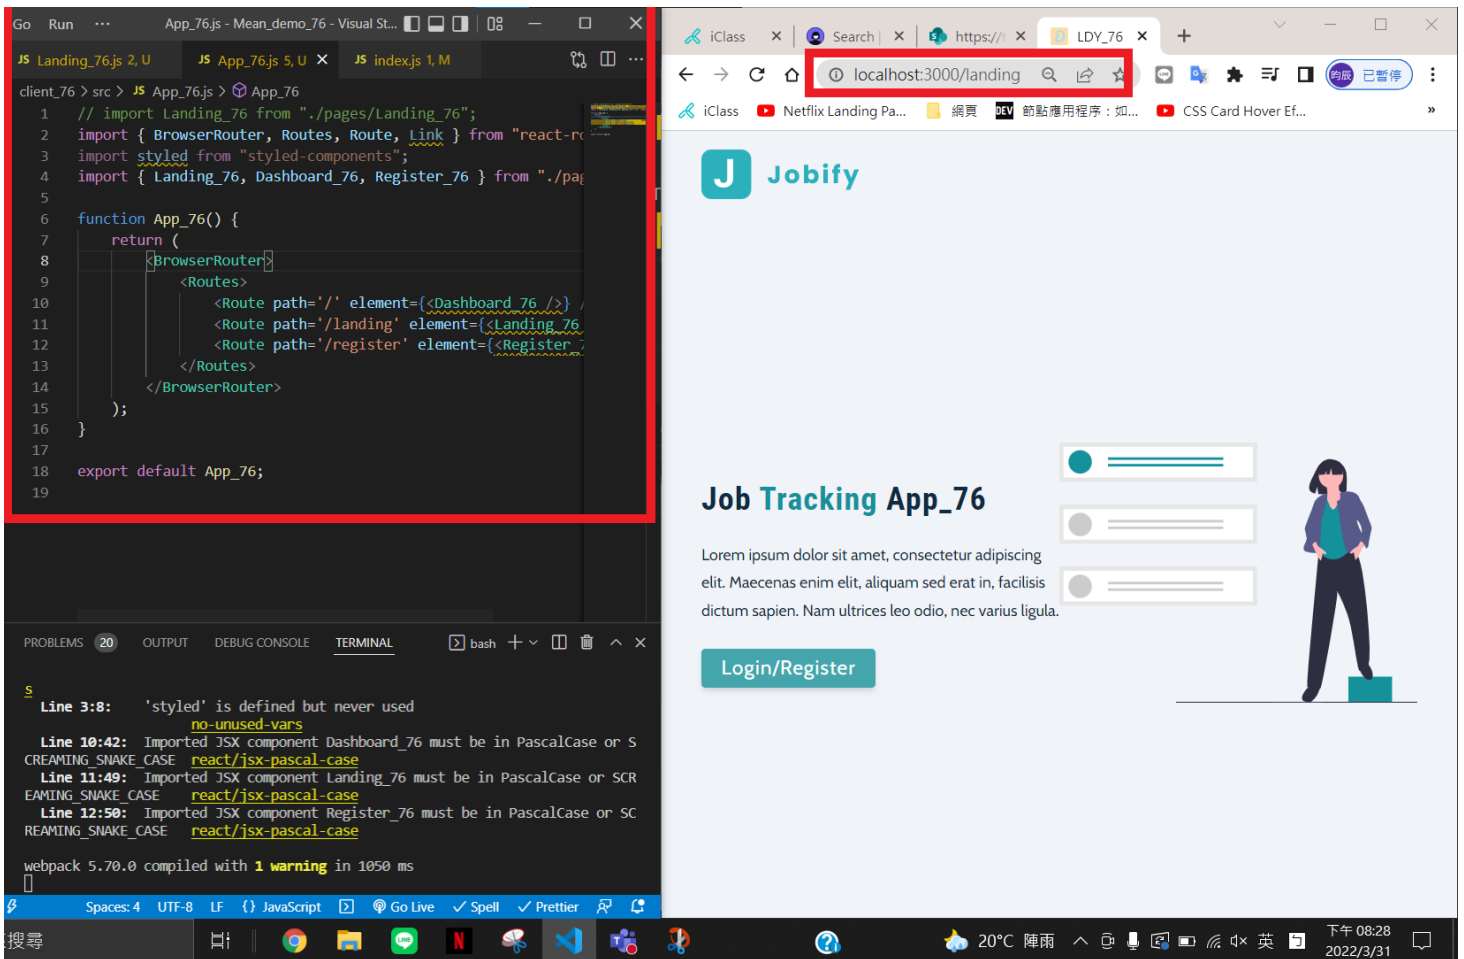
Go Run ··· App_76.js - Mean_demo_76 - Visual St...

JS Landing_76.js 2, U   JS App_76.js 5, U ×   JS index.js 1, M

client_76 > src > JS App_76.js > App_76

1 // import Landing_76 from "./pages/Landing_76";
2 import { BrowserRouter, Routes, Route, Link } from "react-r
3 import styled from "styled-components";
4 import { Landing_76, Dashboard_76, Register_76 } from "./pag
5
6 function App_76() {
7 return (
8 <BrowserRouter>
9 <Routes>
10 <Route path='/' element={<Dashboard_76 />} /
11 <Route path='/landing' element={<Landing_76
12 <Route path='/register' element={<Register_7
13 </Routes>
14 </BrowserRouter>
15 );
16 }
17
18 export default App_76;
19

PROBLEMS 20   OUTPUT   DEBUG CONSOLE   TERMINAL   bash

s
Line 3:8: 'styled' is defined but never used no-unused-vars
Line 10:42: Imported JSX component Dashboard_76 must be in PascalCase or SCREAMING_SNAKE_CASE react/jsx-pascal-case
Line 11:49: Imported JSX component Landing_76 must be in PascalCase or SCREAMING_SNAKE_CASE react/jsx-pascal-case
Line 12:50: Imported JSX component Register_76 must be in PascalCase or SCREAMING_SNAKE_CASE react/jsx-pascal-case

webpack 5.70.0 compiled with 1 warning in 1050 ms

Spaces: 4  UTF-8  LF  {} JavaScript  Go Live  ✓ Spell  ✓ Prettier

iClass ×   Search | ×   https:// ×   LDY_76 ×   +

localhost:3000/landing

已暫停

iClass   Netflix Landing Pa...   網頁   節點應用程序：如...   CSS Card Hover Ef...   »

J Jobify

Job Tracking App_76

Lorem ipsum dolor sit amet, consectetur adipiscing elit. Maecenas enim elit, aliquam sed erat in, facilisis dictum sapien. Nam ultrices leo odio, nec varius ligula.

Login/Register

搜尋   20°C 陣雨   英   下午 08:28 2022/3/31